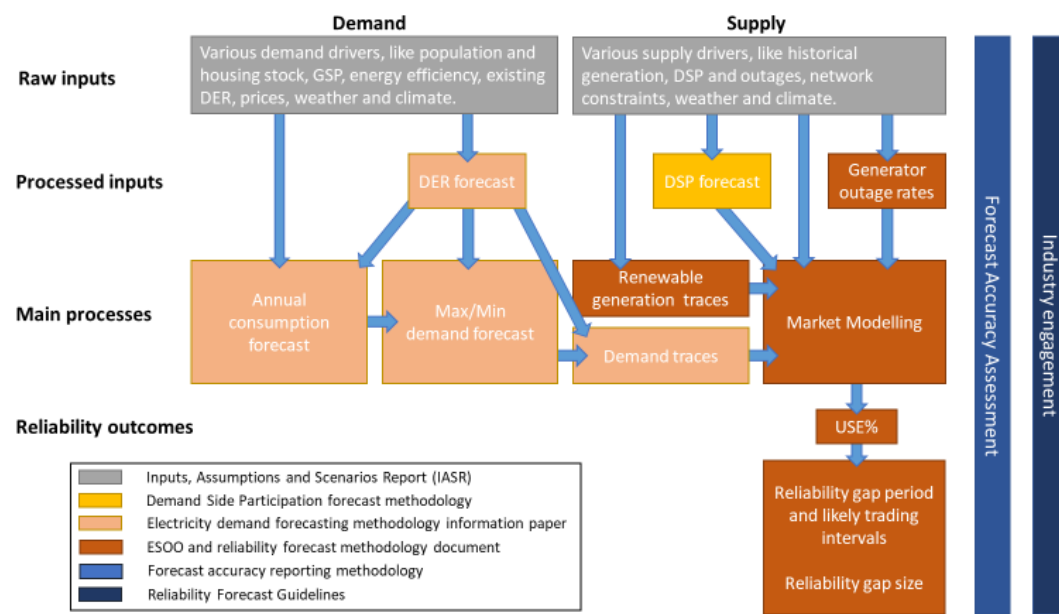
Demand

Supply

Raw inputs

Various demand drivers, like population and housing stock, GSP, energy efficiency, existing DER, prices, weather and climate.

Various supply drivers, like historical generation, DSP and outages, network constraints, weather and climate.

Processed inputs

DER forecast

DSP forecast

Generator outage rates

Main processes

Annual consumption forecast

Max/Min demand forecast

Renewable generation traces

Demand traces

Market Modelling

Reliability outcomes

USE%

Reliability gap period and likely trading intervals

Reliability gap size

Forecast Accuracy Assessment

Industry engagement

Inputs, Assumptions and Scenarios Report (IASR)
Demand Side Participation forecast methodology
Electricity demand forecasting methodology information paper
ESOO and reliability forecast methodology document
Forecast accuracy reporting methodology
Reliability Forecast Guidelines